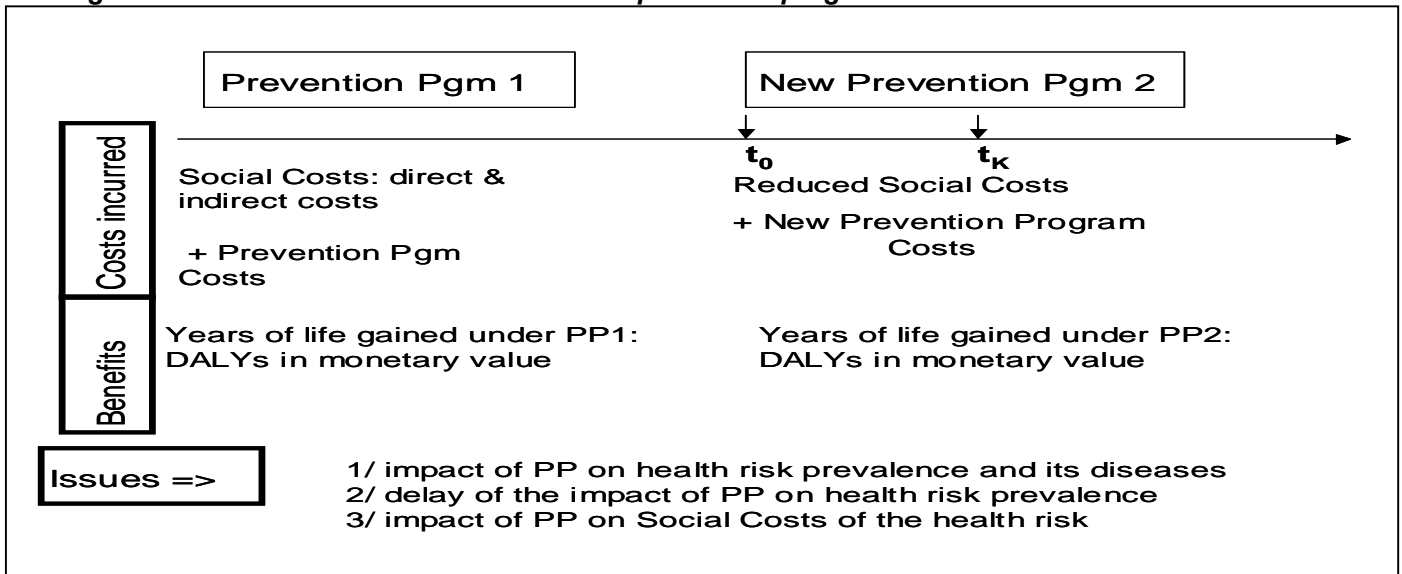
Prevention Pgm 1

New Prevention Pgm 2

Costs incurred

$t_0$

$t_K$

Social Costs: direct & indirect costs

+ Prevention Pgm Costs

Reduced Social Costs

+ New Prevention Program Costs

Benefits

Years of life gained under PP1: DALYs in monetary value

Years of life gained under PP2: DALYs in monetary value

Issues =>

1/ impact of PP on health risk prevalence and its diseases
2/ delay of the impact of PP on health risk prevalence
3/ impact of PP on Social Costs of the health risk